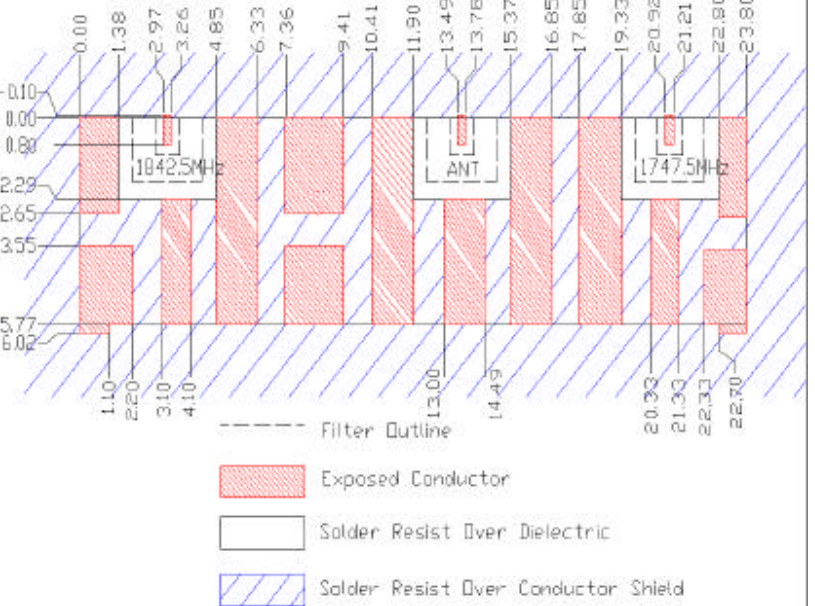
0.00
1.38
2.97
3.26
4.85
6.33
7.36
9.41
10.41
11.90
13.49
13.78
15.37
16.85
17.85
19.33
20.92
21.21
22.80
23.80

-0.10
0.00
0.80
2.29
2.65
3.55
5.77
6.02

1842.5MHz
ANT
1747.5MHz

1.10
2.20
3.10
4.10
13.00
14.49
20.33
21.33
22.33
22.70

Filter Outline

Exposed Conductor

Solder Resist Over Dielectric

Solder Resist Over Conductor Shield